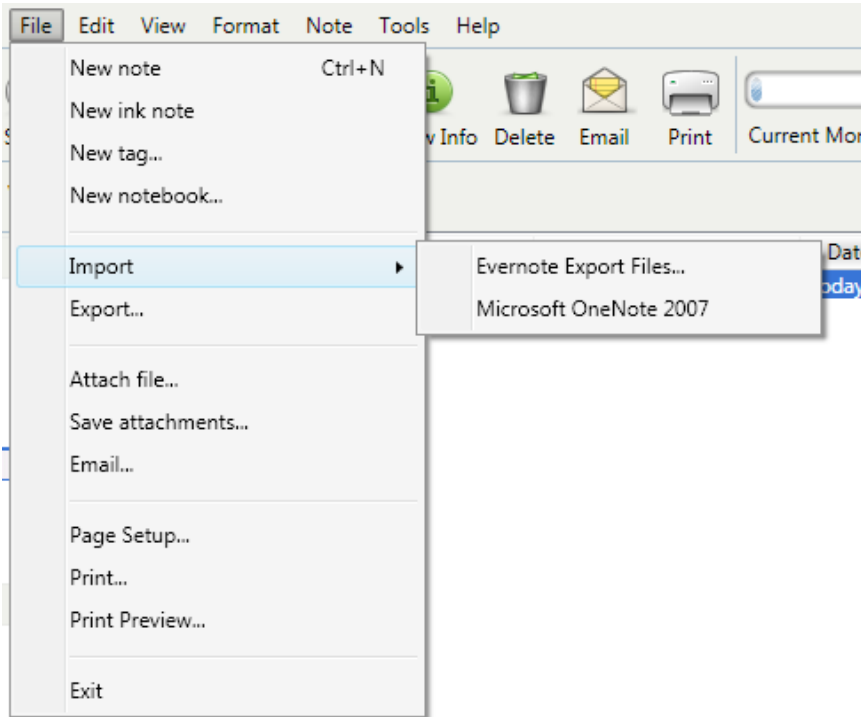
File Edit View Format Note Tools Help

New note Ctrl+N
New ink note
New tag...
New notebook...

Import
Export...

Attach file...
Save attachments...
Email...

Page Setup...
Print...
Print Preview...

Exit

Evernote Export Files...
Microsoft OneNote 2007

v Info Delete Email Print Current Mo

Dat
oday